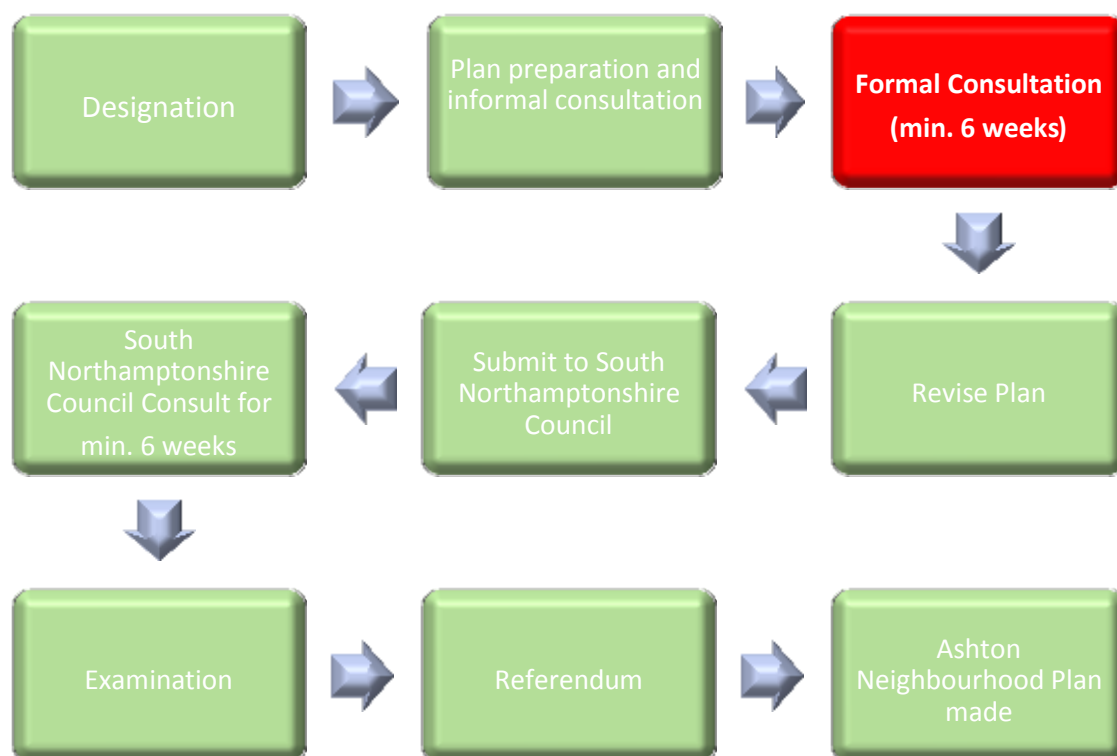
Designation

Plan preparation and informal consultation

Formal Consultation (min. 6 weeks)

Revise Plan

Submit to South Northamptonshire Council

South Northamptonshire Council Consult for min. 6 weeks

Examination

Referendum

Ashton Neighbourhood Plan made